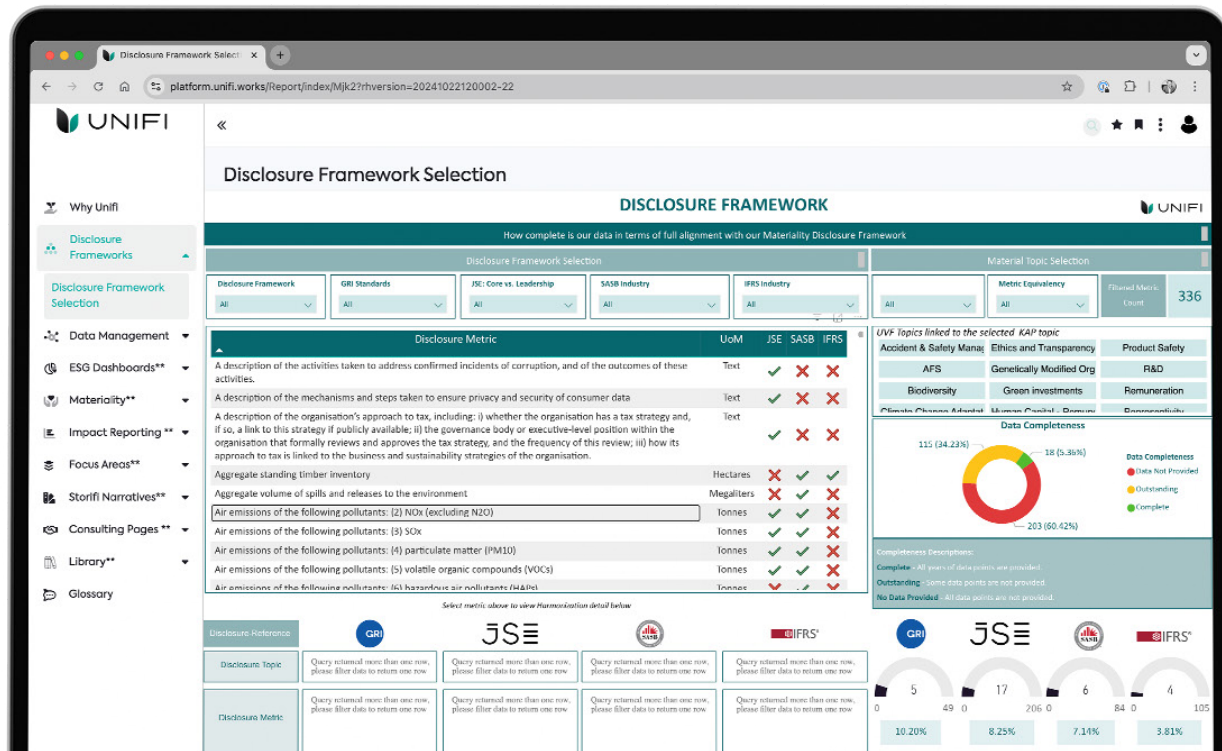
Disclosure Framework Selecti ×
platform.unifi.works/Report/index/Mjk2?rhversion=20241022120002-22

UNIFI

«

Why Unifi
Disclosure Frameworks
Disclosure Framework Selection
Data Management
ESG Dashboards**
Materiality**
Impact Reporting **
Focus Areas**
Storifi Narratives**
Consulting Pages **
Library**
Glossary

Disclosure Framework Selection

DISCLOSURE FRAMEWORK

UNIFI

How complete is our data in terms of full alignment with our Materiality Disclosure Framework

Disclosure Framework Selection

Material Topic Selection

Disclosure Framework: All
GRI Standards: All
JSE: Core vs. Leadership: All
SASB Industry: All
IFRS Industry: All
All
Metric Equivalency: All
Filtered Metric Count 336

| Disclosure Metric | UoM | JSE | SASB | IFRS |
|---|---|---|---|---|
| A description of the activities taken to address confirmed incidents of corruption, and of the outcomes of these activities. | Text | ✓ | ✗ | ✗ |
| A description of the mechanisms and steps taken to ensure privacy and security of consumer data | Text | ✓ | ✗ | ✗ |
| A description of the organisation's approach to tax, including: i) whether the organisation has a tax strategy and, if so, a link to this strategy if publicly available; ii) the governance body or executive-level position within the organisation that formally reviews and approves the tax strategy, and the frequency of this review; iii) how its approach to tax is linked to the business and sustainability strategies of the organisation. | Text | ✓ | ✗ | ✗ |
| Aggregate standing timber inventory | Hectares | ✗ | ✓ | ✓ |
| Aggregate volume of spills and releases to the environment | Megaliters | ✗ | ✓ | ✓ |
| Air emissions of the following pollutants: (2) NOx (excluding N2O) | Tonnes | ✓ | ✓ | ✗ |
| Air emissions of the following pollutants: (3) SOx | Tonnes | ✓ | ✓ | ✗ |
| Air emissions of the following pollutants: (4) particulate matter (PM10) | Tonnes | ✓ | ✓ | ✗ |
| Air emissions of the following pollutants: (5) volatile organic compounds (VOCs) | Tonnes | ✓ | ✓ | ✗ |
| Air emissions of the following pollutants: (6) hazardous air pollutants (HAPs) | Tonnes | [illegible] | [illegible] | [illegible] |

UVF Topics linked to the selected KAP topic
Accident & Safety Manag | Ethics and Transparency | Product Safety
AFS | Genetically Modified Org | R&D
Biodiversity | Green investments | Remuneration
Climate Change Adaptat | Human Capital - Remun | Representivity

Data Completeness
115 (34.23%)
18 (5.36%)
203 (60.42%)
Data Completeness
Data Not Provided
Outstanding
Complete

Completeness Descriptions:
Complete - All years of data points are provided.
Outstanding - Some data points are not provided.
No Data Provided - All data points are not provided.

Select metric above to view Harmonization detail below

Disclosure Reference
GRI
JSE
SASB
IFRS
Disclosure Topic
Query returned more than one row, please filter data to return one row
Query returned more than one row, please filter data to return one row
Query returned more than one row, please filter data to return one row
Query returned more than one row, please filter data to return one row
Disclosure Metric
Query returned more than one row, please filter data to return one row
Query returned more than one row, please filter data to return one row
Query returned more than one row, please filter data to return one row
Query returned more than one row, please filter data to return one row

GRI
JSE
SASB
IFRS
5
0 49
10.20%
17
0 206
8.25%
6
0 84
7.14%
4
0 105
3.81%